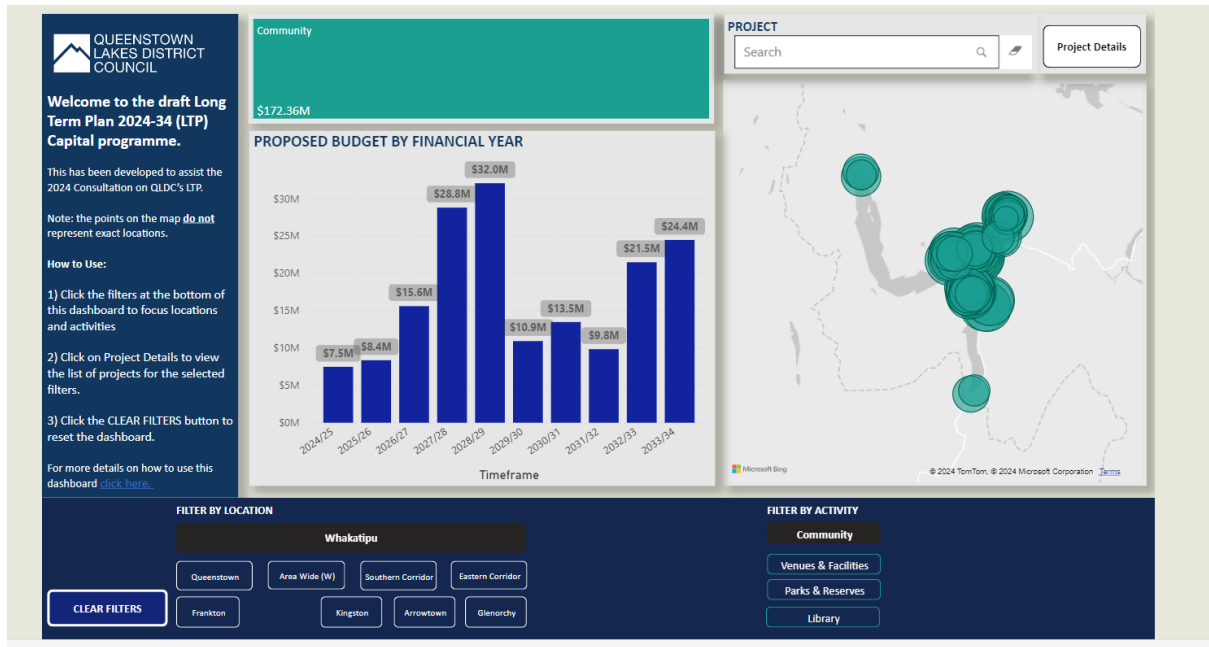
QUEENSTOWN LAKES DISTRICT COUNCIL

Welcome to the draft Long Term Plan 2024-34 (LTP) Capital programme.

This has been developed to assist the 2024 Consultation on QLDC's LTP.

Note: the points on the map do not represent exact locations.

How to Use:

1) Click the filters at the bottom of this dashboard to focus locations and activities

2) Click on Project Details to view the list of projects for the selected filters.

3) Click the CLEAR FILTERS button to reset the dashboard.

For more details on how to use this dashboard click here.

Community

$172.36M

PROPOSED BUDGET BY FINANCIAL YEAR

| Timeframe | Budget |
|---|---|
| 2024/25 | $7.5M |
| 2025/26 | $8.4M |
| 2026/27 | $15.6M |
| 2027/28 | $28.8M |
| 2028/29 | $32.0M |
| 2029/30 | $10.9M |
| 2030/31 | $13.5M |
| 2031/32 | $9.8M |
| 2032/33 | $21.5M |
| 2033/34 | $24.4M |

$30M
$25M
$20M
$15M
$10M
$5M
$0M

Timeframe

PROJECT

Search

Project Details

Microsoft Bing

© 2024 TomTom, © 2024 Microsoft Corporation Terms

FILTER BY LOCATION

Whakatipu

Queenstown
Area Wide (W)
Southern Corridor
Eastern Corridor
Frankton
Kingston
Arrowtown
Glenorchy

CLEAR FILTERS

FILTER BY ACTIVITY

Community

Venues & Facilities
Parks & Reserves
Library